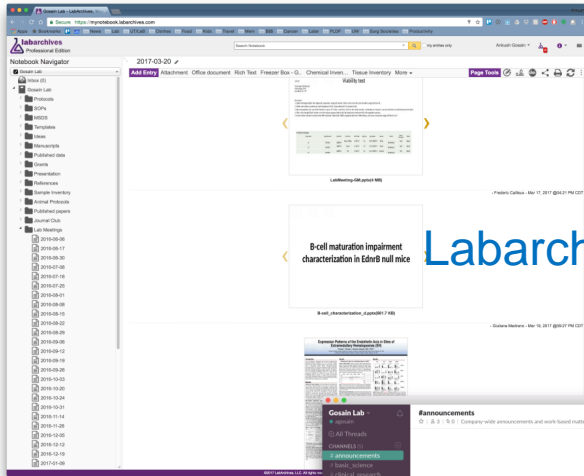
Gosain Lab - LabArchives

Secure https://mynotebook.labarchives.com

Apps Bookmarks News Lab UTLab Clothes Food Kids Travel Miami BBS Cancer Lane PLDP UM Suny Societies Productivity

labarchives Professional Edition

Search Notebook

my entries only

Ankush Gosain

Notebook Navigator

Gosain Lab

Inbox (0)

Gosain Lab

Protocols

SOPs

MSDS

Templates

Ideas

Manuscripts

Published data

Grants

Presentation

References

Sample Inventory

Animal Protocols

Published papers

Journal Club

Lab Meetings

2016-06-06

2016-06-17

2016-06-30

2016-07-06

2016-07-18

2016-07-25

2016-08-01

2016-08-08

2016-08-15

2016-08-22

2016-08-29

2016-09-06

2016-09-12

2016-09-19

2016-09-26

2016-10-03

2016-10-20

2016-10-24

2016-10-31

2016-11-14

2016-11-28

2016-12-05

2016-12-12

2016-12-19

2017-01-09

2017-03-20

Add Entry Attachment Office document Rich Text Freezer Box - G... Chemical Inven... Tissue Inventory More

Page Tools

Viability test

LabMeeting-GM.pptx(4 MB)

- Frederic Caillaux - Mar 17, 2017 @04:21 PM CDT

B-cell maturation impairment characterization in EdnrB null mice

B-cell_characterization_d.pptx(961.7 KB)

- Giuliana Medrano - Mar 15, 2017 @09:07 PM CDT

Expression Patterns of the Endothelin Axis in Sites of Extramedullary Hematopoiesis (EH)

Labarch

Gosain Lab

agosain

All Threads

CHANNELS

# announcements

# basic_science

# clinical_research

#announcements

Company-wide announcements and work-based matt

©2017 LabArchives LLC. All rights res